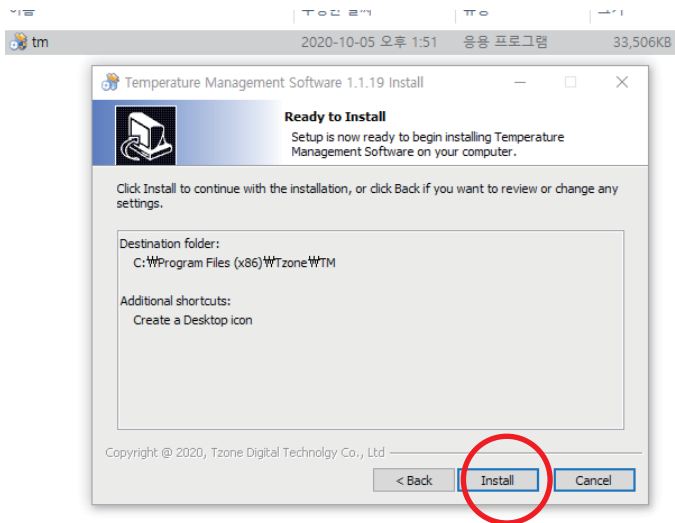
tm 2020-10-05 오후 1:51 응용 프로그램 33,506KB

Temperature Management Software 1.1.19 Install

Ready to Install
Setup is now ready to begin installing Temperature Management Software on your computer.

Click Install to continue with the installation, or click Back if you want to review or change any settings.

Destination folder:
C:₩Program Files (x86)₩Tzone₩TM

Additional shortcuts:
Create a Desktop icon

Copyright @ 2020, Tzone Digital Technolgy Co., Ltd

< Back
Install
Cancel